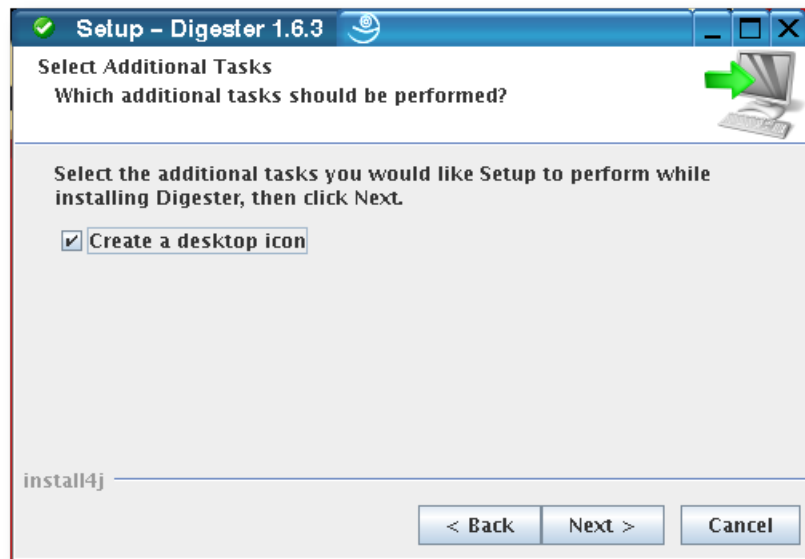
Setup – Digester 1.6.3

Select Additional Tasks

Which additional tasks should be performed?

Select the additional tasks you would like Setup to perform while installing Digester, then click Next.

☑ Create a desktop icon

install4j

< Back

Next >

Cancel